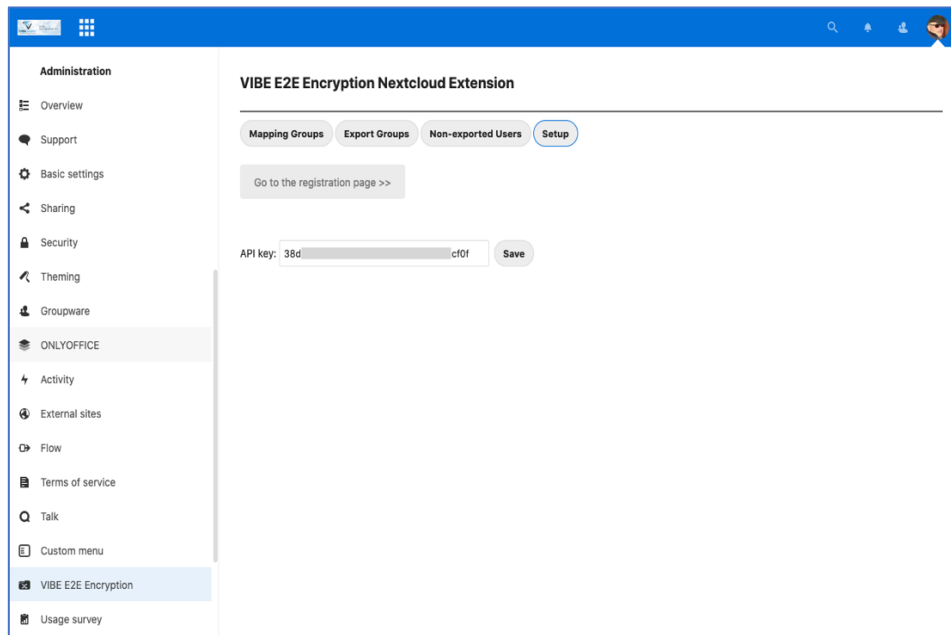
Administration

Overview

Support

Basic settings

Sharing

Security

Theming

Groupware

ONLYOFFICE

Activity

External sites

Flow

Terms of service

Talk

Custom menu

VIBE E2E Encryption

Usage survey

VIBE E2E Encryption Nextcloud Extension

Mapping Groups | Export Groups | Non-exported Users | Setup

Go to the registration page >>

API key: 38d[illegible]cf0f Save